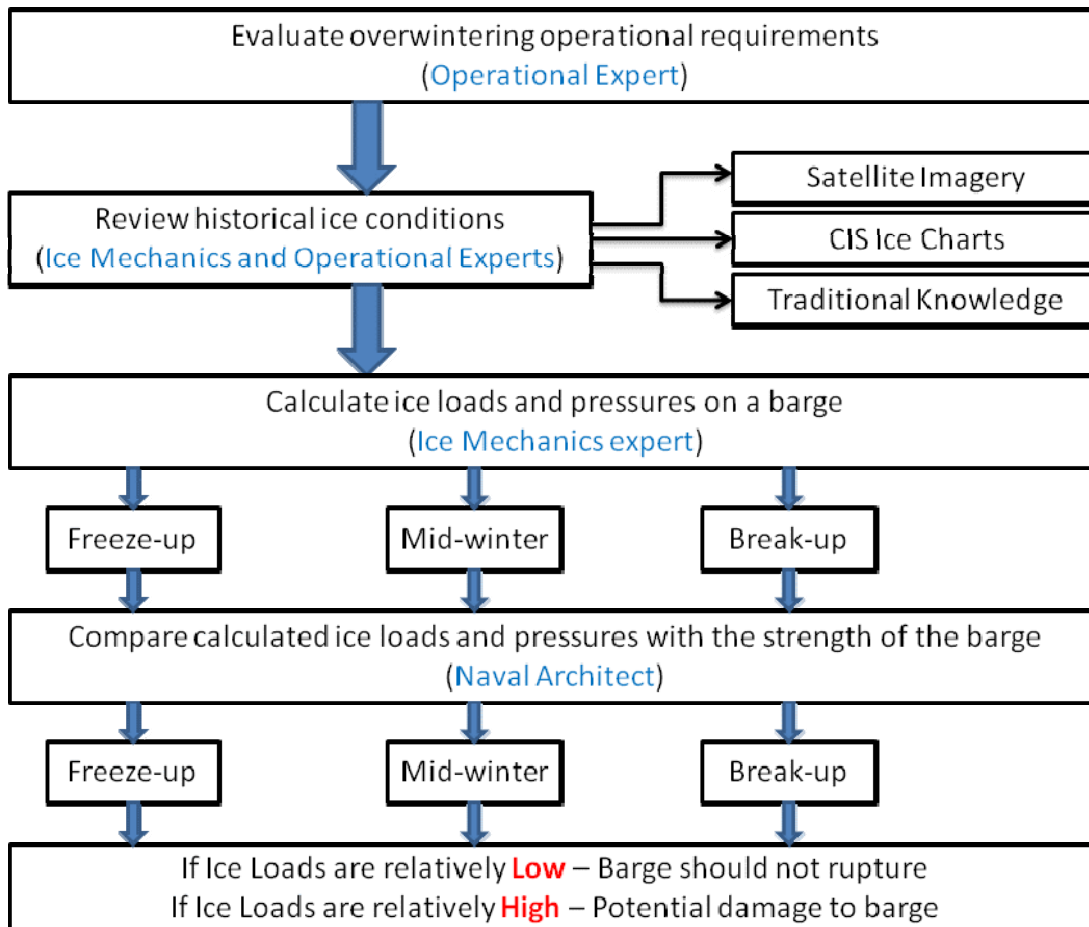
Evaluate overwintering operational requirements
(Operational Expert)

Review historical ice conditions
(Ice Mechanics and Operational Experts)

Satellite Imagery

CIS Ice Charts

Traditional Knowledge

Calculate ice loads and pressures on a barge
(Ice Mechanics expert)

Freeze-up

Mid-winter

Break-up

Compare calculated ice loads and pressures with the strength of the barge
(Naval Architect)

Freeze-up

Mid-winter

Break-up

If Ice Loads are relatively Low – Barge should not rupture
If Ice Loads are relatively High – Potential damage to barge